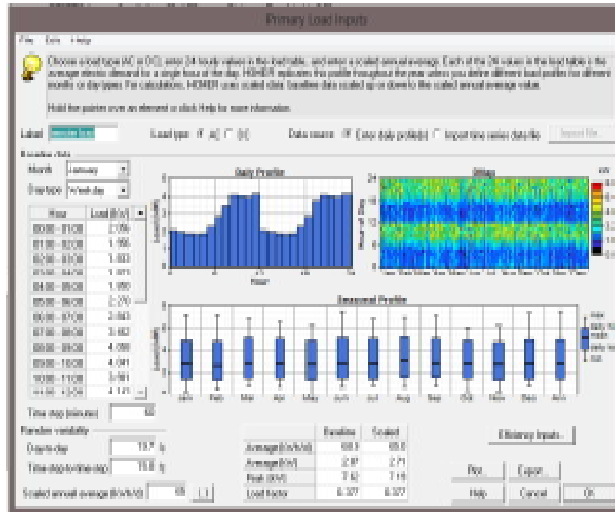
Primary Load Inputs

File Edit Help

Choose a load type (AC or DC), enter 24 hourly values in the load table, and enter a scaled annual average. Each of the 24 values in the load table is the average electric demand for a single hour of the day. HOMER replicates this profile throughout the year unless you define different load profiles for different months or day types. For calculations, HOMER uses scaled data. Baseline data scaled up or down to the scaled annual average value.

Hold the pointer over an element or click Help for more information.

Label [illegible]

Load type: AC DC

Data source: Enter daily profile(s) Import time series data file

Import File...

Baseline data

Month January

Day type Weekday

| Hour | Load (kW) |
|---|---|
| 00:00 - 01:00 | 2.096 |
| 01:00 - 02:00 | 1.996 |
| 02:00 - 03:00 | 1.803 |
| 03:00 - 04:00 | 1.971 |
| 04:00 - 05:00 | 1.990 |
| 05:00 - 06:00 | 2.270 |
| 06:00 - 07:00 | 2.843 |
| 07:00 - 08:00 | 3.462 |
| 08:00 - 09:00 | 4.099 |
| 09:00 - 10:00 | 4.041 |
| 10:00 - 11:00 | 3.961 |
| 11:00 - 12:00 | 4.121 |

Time step (minutes) 60

Random variability

Day-to-day 13.7 %

Time-step-to-time-step 15.8 %

Scaled annual average (kWh/d) 65

Daily Profile

Load (kW)

Hour

DMap

Hour of Day

Jan Feb Mar Apr May Jun Jul Aug Sep Oct Nov Dec Ann

kW

Seasonal Profile

Load (kW)

Jan Feb Mar Apr May Jun Jul Aug Sep Oct Nov Dec Ann

max daily high mean daily low min

| | Baseline | Scaled |
|---|---|---|
| Average (kWh/d) | 68.1 | 65.0 |
| Average (kW) | 2.84 | 2.71 |
| Peak (kW) | 7.62 | 7.19 |
| Load factor | 0.377 | 0.377 |

Efficiency Inputs...

Plot... Export...

Help Cancel OK